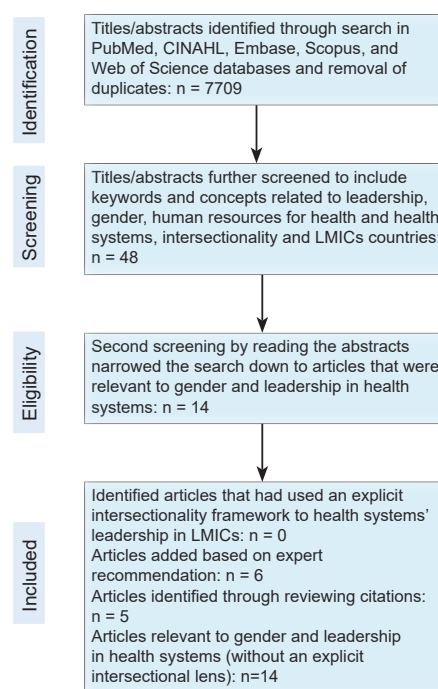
Identification

Titles/abstracts identified through search in PubMed, CINAHL, Embase, Scopus, and Web of Science databases and removal of duplicates: n = 7709

Screening

Titles/abstracts further screened to include keywords and concepts related to leadership, gender, human resources for health and health systems, intersectionality and LMICs countries: n = 48

Eligibility

Second screening by reading the abstracts narrowed the search down to articles that were relevant to gender and leadership in health systems: n = 14

Included

Identified articles that had used an explicit intersectionality framework to health systems' leadership in LMICs: n = 0
Articles added based on expert recommendation: n = 6
Articles identified through reviewing citations: n = 5
Articles relevant to gender and leadership in health systems (without an explicit intersectional lens): n=14